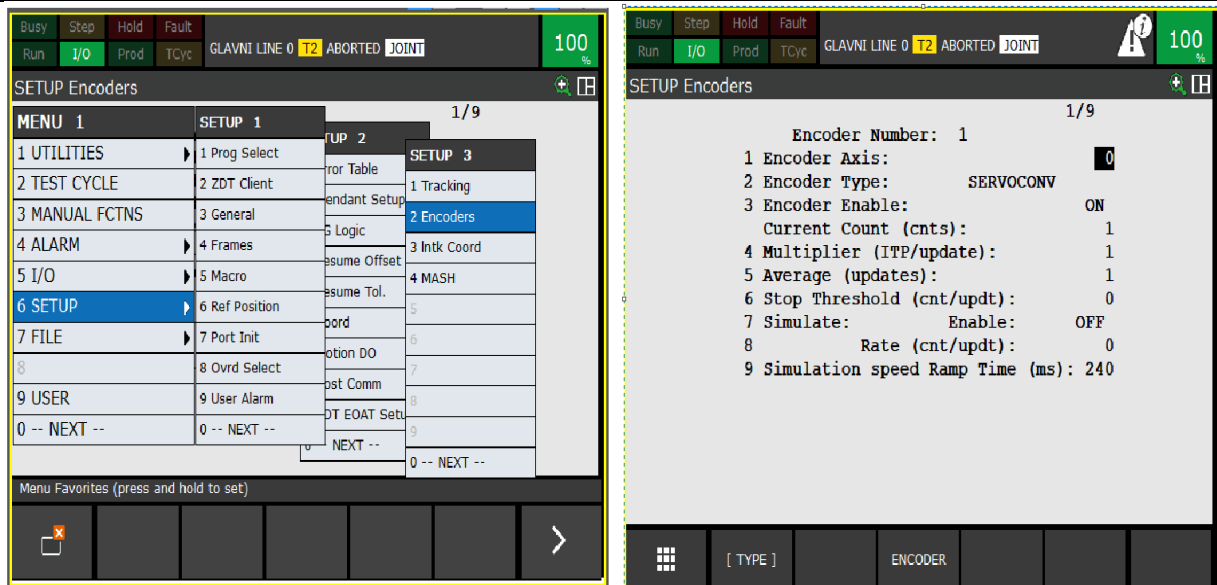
Busy Step Hold Fault
Run I/O Prod TCyc
GLAVNI LINE 0 T2 ABORTED JOINT
100 %

SETUP Encoders

1/9

MENU 1
1 UTILITIES
2 TEST CYCLE
3 MANUAL FCTNS
4 ALARM
5 I/O
6 SETUP
7 FILE
8
9 USER
0 -- NEXT --

SETUP 1
1 Prog Select
2 ZDT Client
3 General
4 Frames
5 Macro
6 Ref Position
7 Port Init
8 Ovrd Select
9 User Alarm
0 -- NEXT --

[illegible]UP 2
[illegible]rror Table
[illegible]endant Setup
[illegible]G Logic
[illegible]esume Offset
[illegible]esume Tol.
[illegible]oord
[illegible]otion DO
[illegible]ost Comm
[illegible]DT EOAT Setu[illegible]
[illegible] NEXT --

SETUP 3
1 Tracking
2 Encoders
3 Intk Coord
4 MASH
5
6
7
8
9
0 -- NEXT --

Menu Favorites (press and hold to set)

Busy Step Hold Fault
Run I/O Prod TCyc
GLAVNI LINE 0 T2 ABORTED JOINT
100 %

SETUP Encoders

1/9

Encoder Number: 1
1 Encoder Axis: 0
2 Encoder Type: SERVOCONV
3 Encoder Enable: ON
Current Count (cnts): 1
4 Multiplier (ITP/update): 1
5 Average (updates): 1
6 Stop Threshold (cnt/updt): 0
7 Simulate: Enable: OFF
8 Rate (cnt/updt): 0
9 Simulation speed Ramp Time (ms): 240

[ TYPE ]
ENCODER